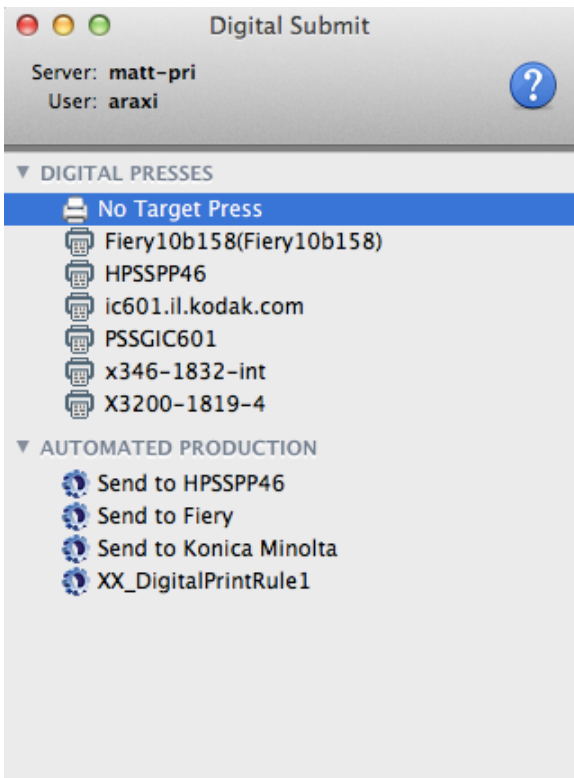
Digital Submit

Server: matt-pri
User: araxi

?

▼ DIGITAL PRESSES
No Target Press
Fiery10b158(Fiery10b158)
HPSSPP46
ic601.il.kodak.com
PSSGIC601
x346-1832-int
X3200-1819-4

▼ AUTOMATED PRODUCTION
Send to HPSSPP46
Send to Fiery
Send to Konica Minolta
XX_DigitalPrintRule1